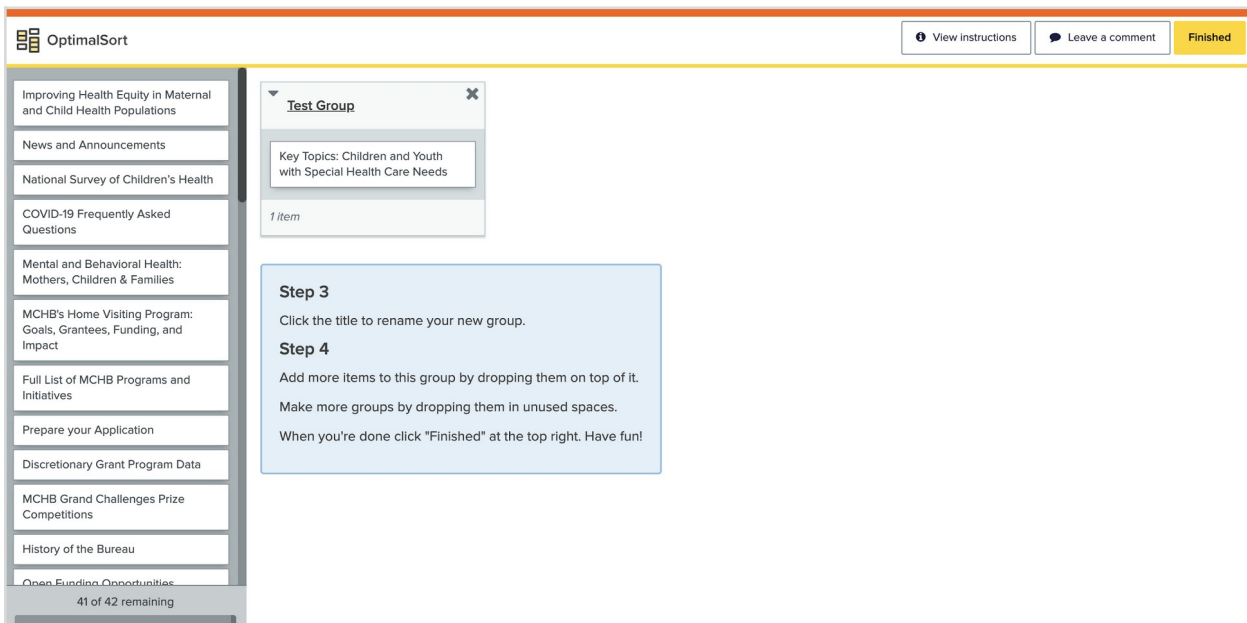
OptimalSort

View instructions

Leave a comment

Finished

Improving Health Equity in Maternal and Child Health Populations

News and Announcements

National Survey of Children's Health

COVID-19 Frequently Asked Questions

Mental and Behavioral Health: Mothers, Children & Families

MCHB's Home Visiting Program: Goals, Grantees, Funding, and Impact

Full List of MCHB Programs and Initiatives

Prepare your Application

Discretionary Grant Program Data

MCHB Grand Challenges Prize Competitions

History of the Bureau

Open Funding Opportunities

41 of 42 remaining

Test Group

Key Topics: Children and Youth with Special Health Care Needs

1 item

Step 3

Click the title to rename your new group.

Step 4

Add more items to this group by dropping them on top of it.

Make more groups by dropping them in unused spaces.

When you're done click "Finished" at the top right. Have fun!